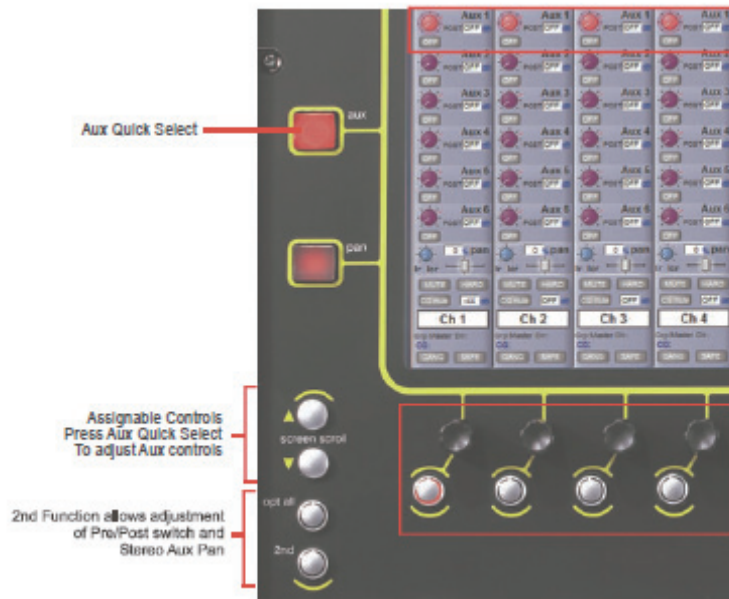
Aux Quick Select

aux

pan

Aux 1 POST OFF OFF
Aux 2 POST OFF OFF
Aux 3 POST OFF OFF
Aux 4 POST OFF OFF
Aux 5 POST OFF OFF
Aux 6 POST OFF OFF
0 pan
MUTE HARD
CENTRE OFF
Ch 1
Ch 2
Ch 3
Ch 4
Grp Master On
GANG SAFE

Assignable Controls
Press Aux Quick Select
To adjust Aux controls

screen scroll

2nd Function allows adjustment of Pre/Post switch and Stereo Aux Pan

opt all

2nd